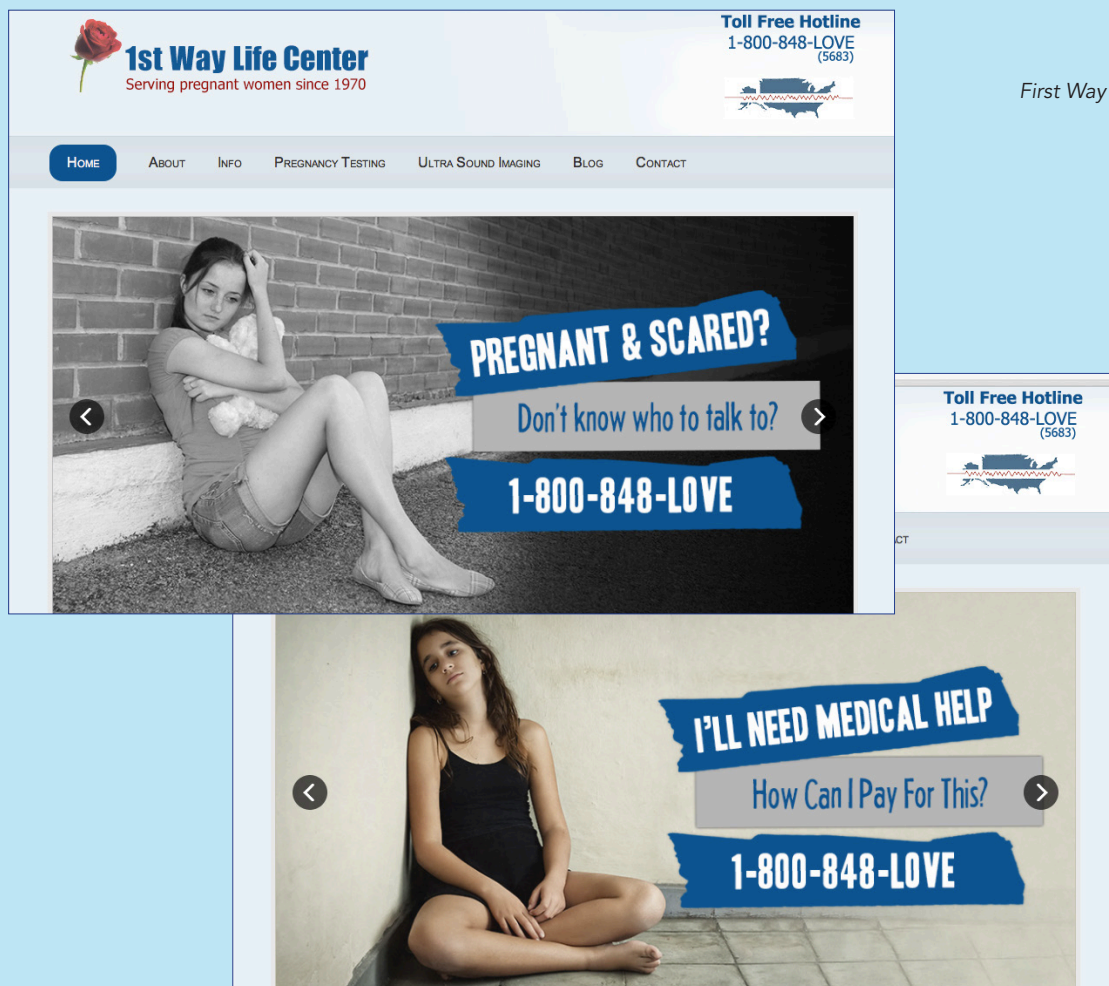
1st Way Life Center
Serving pregnant women since 1970

Toll Free Hotline
1-800-848-LOVE
(5683)

First Way

Home About Info Pregnancy Testing Ultra Sound Imaging Blog Contact

PREGNANT & SCARED?
Don't know who to talk to?
1-800-848-LOVE

Toll Free Hotline
1-800-848-LOVE
(5683)

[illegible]ACT

I'LL NEED MEDICAL HELP
How Can I Pay For This?
1-800-848-LOVE